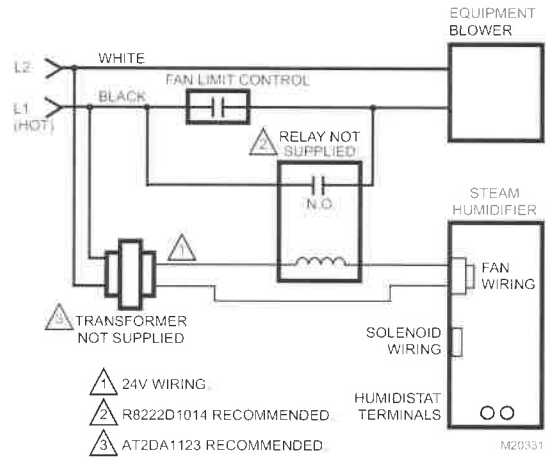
EQUIPMENT BLOWER

L2

WHITE

FAN LIMIT CONTROL

L1 (HOT)

BLACK

2 RELAY NOT SUPPLIED

N.O.

STEAM HUMIDIFIER

1

FAN WIRING

3 TRANSFORMER NOT SUPPLIED

SOLENOID WIRING

1 24V WIRING.

2 R8222D1014 RECOMMENDED.

3 AT2DA1123 RECOMMENDED.

HUMIDISTAT TERMINALS

M20331